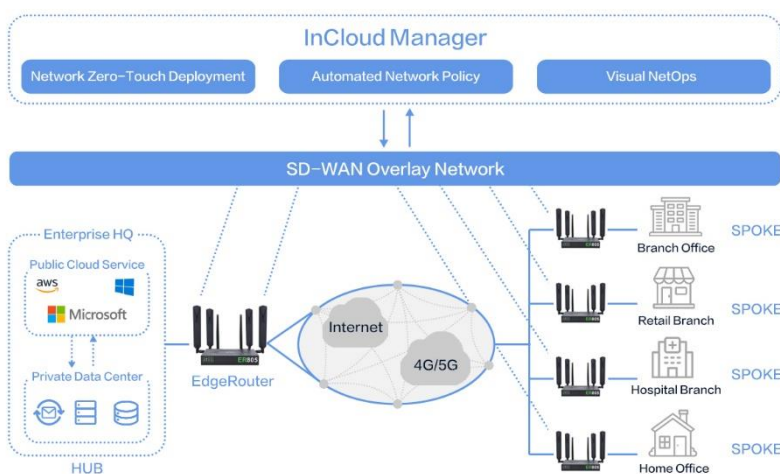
InCloud Manager

Network Zero-Touch Deployment

Automated Network Policy

Visual NetOps

SD-WAN Overlay Network

Enterprise HQ

Public Cloud Service

aws

Microsoft

Private Data Center

HUB

EdgeRouter

Internet

4G/5G

Branch Office

SPOKE

Retail Branch

SPOKE

Hospital Branch

SPOKE

Home Office

SPOKE